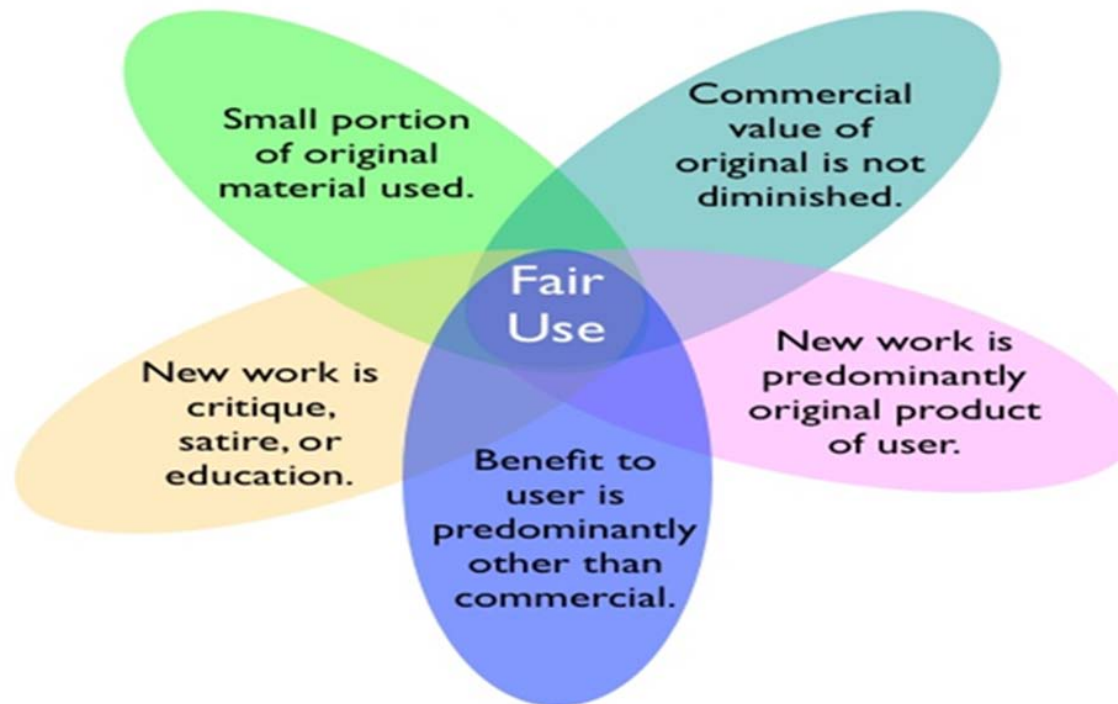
Small portion of original material used.

Commercial value of original is not diminished.

Fair Use

New work is predominantly original product of user.

New work is critique, satire, or education.

Benefit to user is predominantly other than commercial.